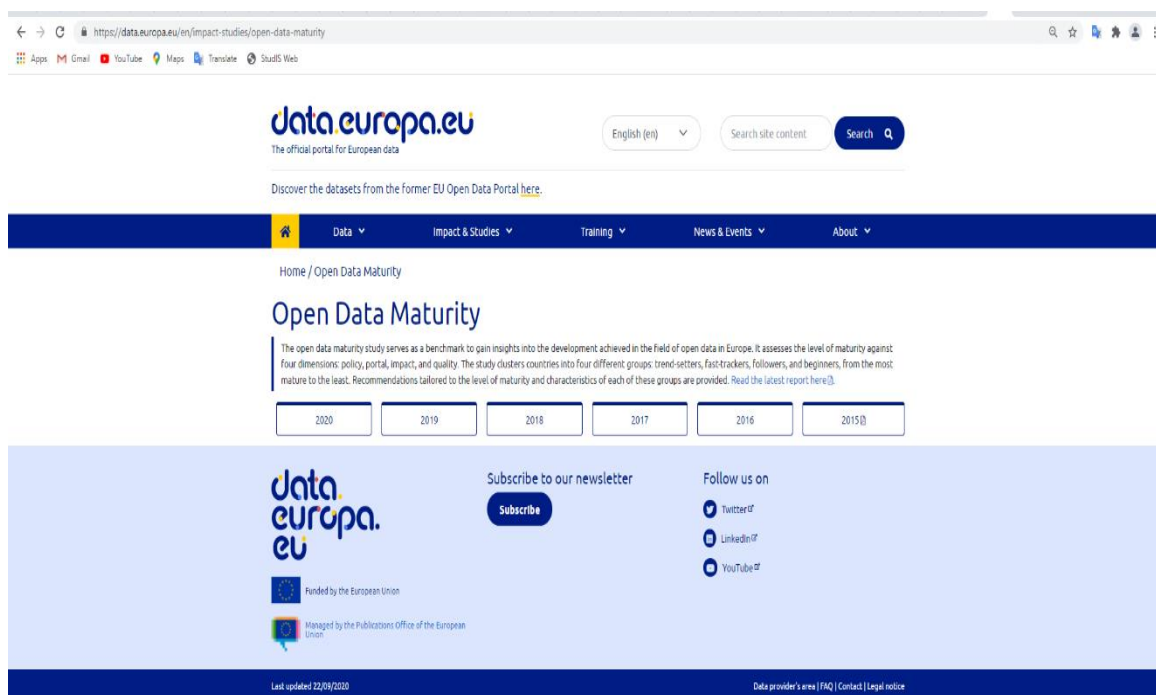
https://data.europa.eu/en/impact-studies/open-data-maturity

Apps Gmail YouTube Maps Translate StudIS Web

data.europa.eu
The official portal for European data

English (en)

Search site content

Search

Discover the datasets from the former EU Open Data Portal here.

Data Impact & Studies Training News & Events About

Home / Open Data Maturity

Open Data Maturity

The open data maturity study serves as a benchmark to gain insights into the development achieved in the field of open data in Europe. It assesses the level of maturity against four dimensions: policy, portal, impact, and quality. The study clusters countries into four different groups: trend-setters, fast-trackers, followers, and beginners, from the most mature to the least. Recommendations tailored to the level of maturity and characteristics of each of these groups are provided. Read the latest report here.

2020 2019 2018 2017 2016 2015

data.
europa.
eu

Funded by the European Union

Managed by the Publications Office of the European Union

Subscribe to our newsletter

Subscribe

Follow us on

Twitter

LinkedIn

YouTube

Last updated 22/09/2020

Data provider's area | FAQ | Contact | Legal notice